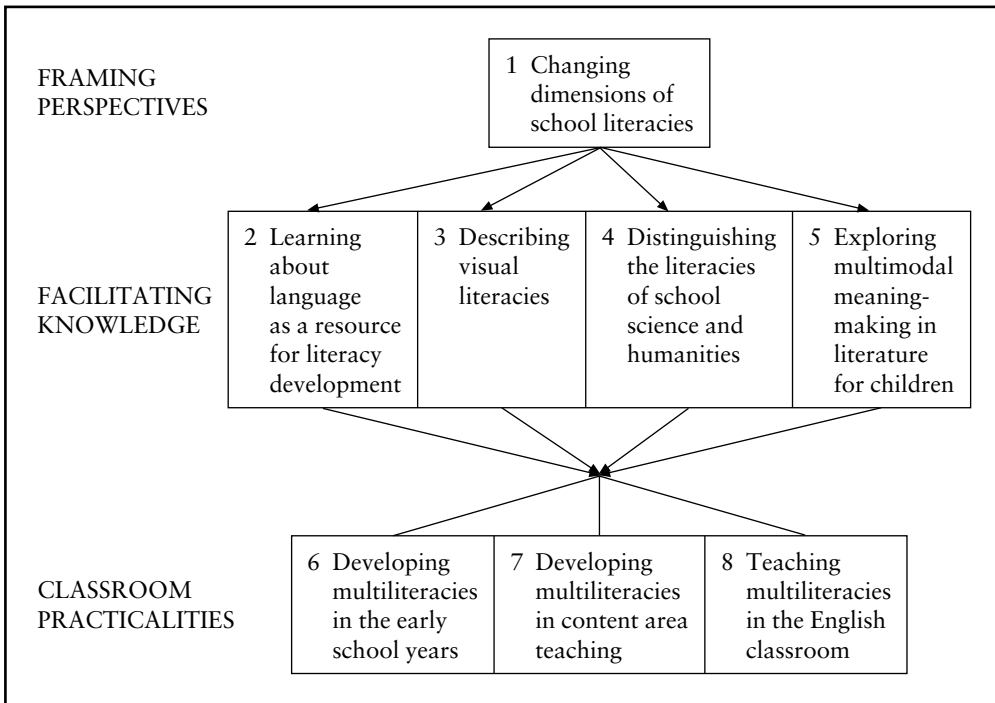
FRAMING PERSPECTIVES

1 Changing dimensions of school literacies

FACILITATING KNOWLEDGE

2 Learning about language as a resource for literacy development

3 Describing visual literacies

4 Distinguishing the literacies of school science and humanities

5 Exploring multimodal meaning-making in literature for children

CLASSROOM PRACTICALITIES

6 Developing multiliteracies in the early school years

7 Developing multiliteracies in content area teaching

8 Teaching multiliteracies in the English classroom